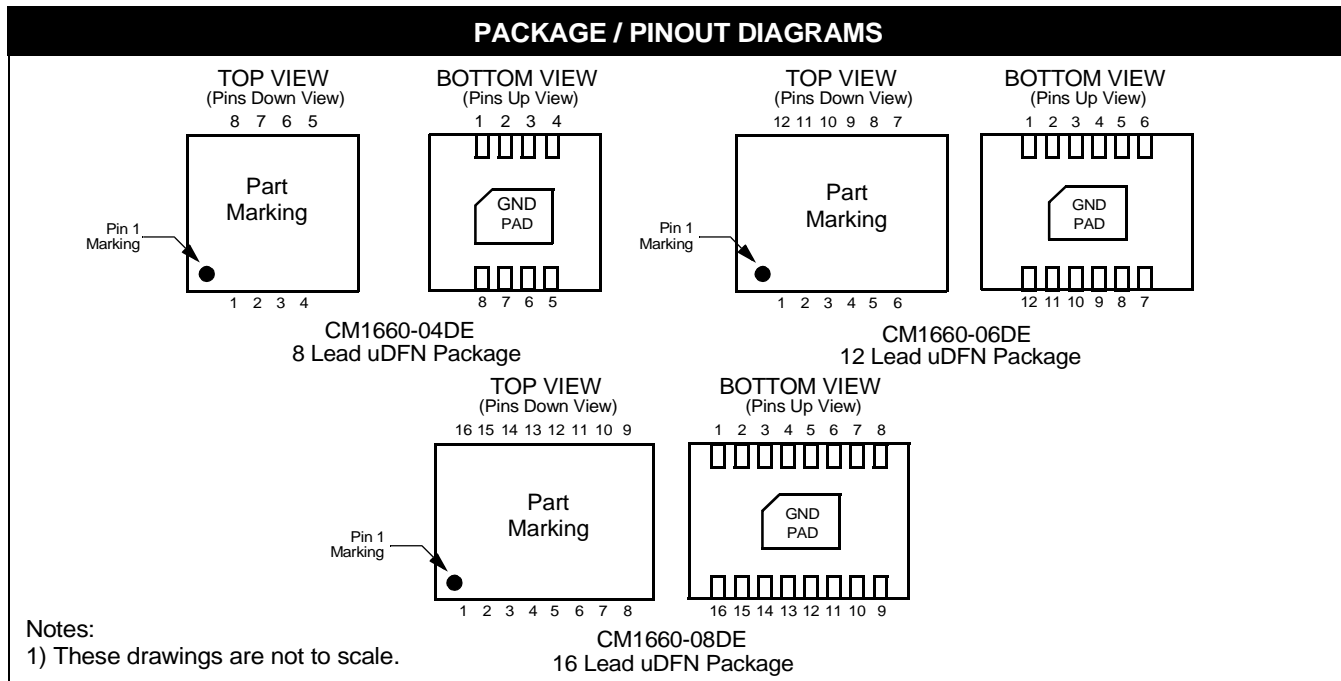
PACKAGE / PINOUT DIAGRAMS

TOP VIEW
(Pins Down View)
8 7 6 5
Part Marking
Pin 1 Marking
1 2 3 4

BOTTOM VIEW
(Pins Up View)
1 2 3 4
GND PAD
8 7 6 5

CM1660-04DE
8 Lead uDFN Package

TOP VIEW
(Pins Down View)
12 11 10 9 8 7
Part Marking
Pin 1 Marking
1 2 3 4 5 6

BOTTOM VIEW
(Pins Up View)
1 2 3 4 5 6
GND PAD
12 11 10 9 8 7

CM1660-06DE
12 Lead uDFN Package

TOP VIEW
(Pins Down View)
16 15 14 13 12 11 10 9
Part Marking
Pin 1 Marking
1 2 3 4 5 6 7 8

BOTTOM VIEW
(Pins Up View)
1 2 3 4 5 6 7 8
GND PAD
16 15 14 13 12 11 10 9

CM1660-08DE
16 Lead uDFN Package

Notes:
1) These drawings are not to scale.